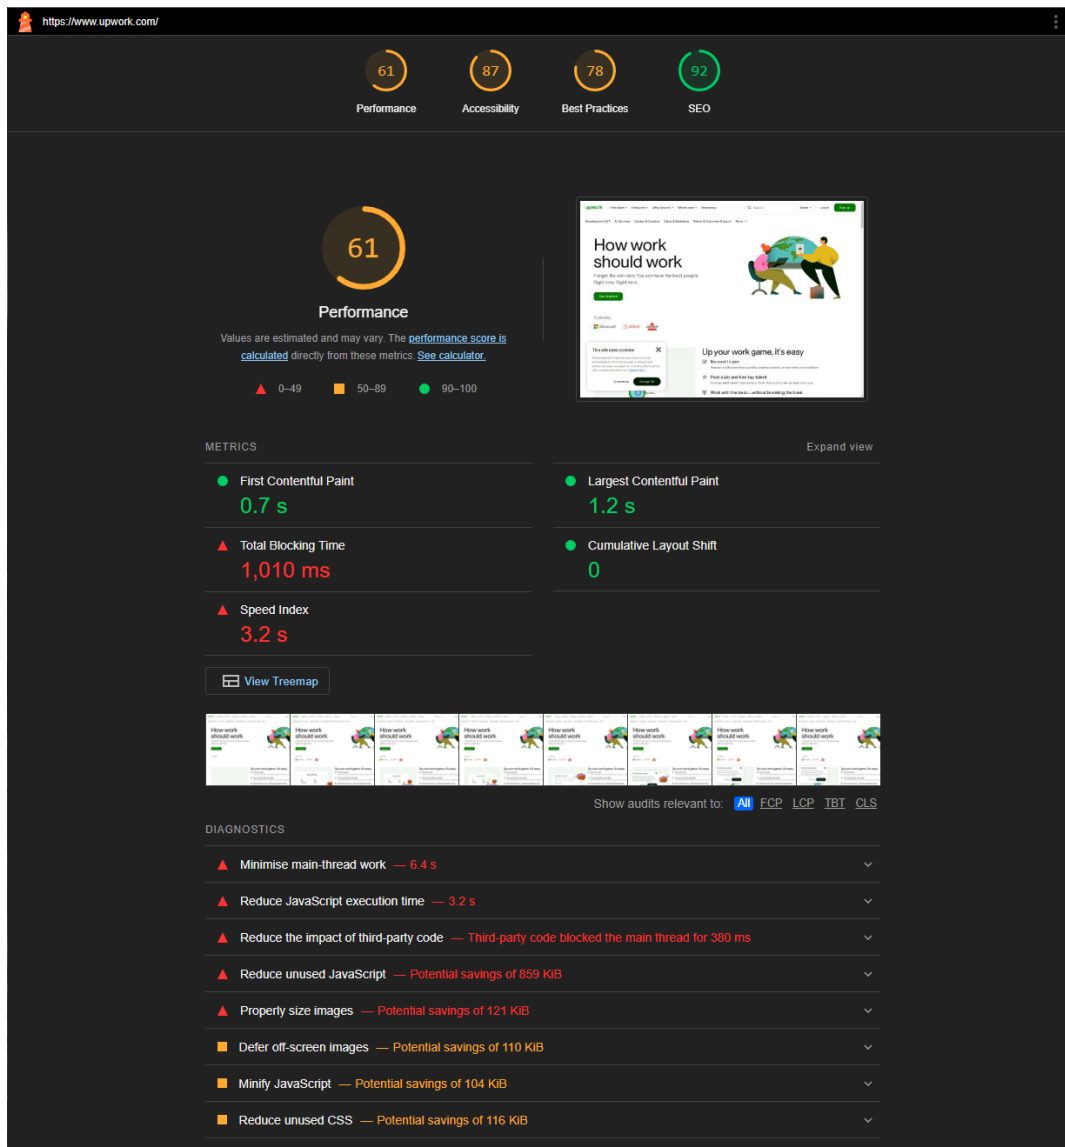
https://www.upwork.com/

61
Performance

87
Accessibility

78
Best Practices

92
SEO

61

Performance

Values are estimated and may vary. The performance score is calculated directly from these metrics. See calculator.

0–49 50–89 90–100

How work should work

Up your work game, it's easy

METRICS

Expand view

First Contentful Paint
0.7 s

Largest Contentful Paint
1.2 s

Total Blocking Time
1,010 ms

Cumulative Layout Shift
0

Speed Index
3.2 s

View Treemap

Show audits relevant to: All FCP LCP TBT CLS

DIAGNOSTICS

Minimise main-thread work — 6.4 s

Reduce JavaScript execution time — 3.2 s

Reduce the impact of third-party code — Third-party code blocked the main thread for 380 ms

Reduce unused JavaScript — Potential savings of 859 KiB

Properly size images — Potential savings of 121 KiB

Defer off-screen images — Potential savings of 110 KiB

Minify JavaScript — Potential savings of 104 KiB

Reduce unused CSS — Potential savings of 116 KiB